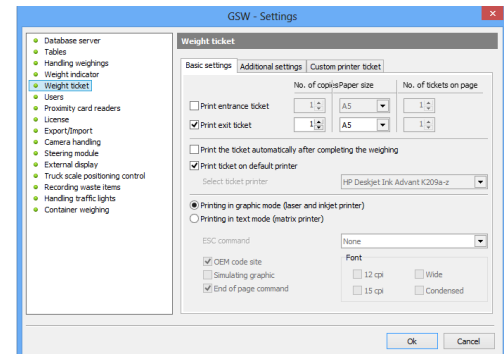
GSW - Settings

Database server
Tables
Handling weighings
Weight indicator
Weight ticket
Users
Proximity card readers
License
Export/Import
Camera handling
Steering module
External display
Truck scale positioning control
Recording waste items
Handling traffic lights
Container weighing

Weight ticket

Basic settings | Additional settings | Custom printer ticket

No. of copies | Paper size | No. of tickets on page

Print entrance ticket | 1 | A5 | 1
Print exit ticket | 1 | A5 | 1

Print the ticket automatically after completing the weighing
Print ticket on default printer
Select ticket printer | HP Deskjet Ink Advant K209a-z

Printing in graphic mode (laser and inkjet printer)
Printing in text mode (matrix printer)

ESC command | None

OEM code site
Simulating graphic
End of page command

Font
12 cpi
Wide
15 cpi
Condensed

Ok | Cancel